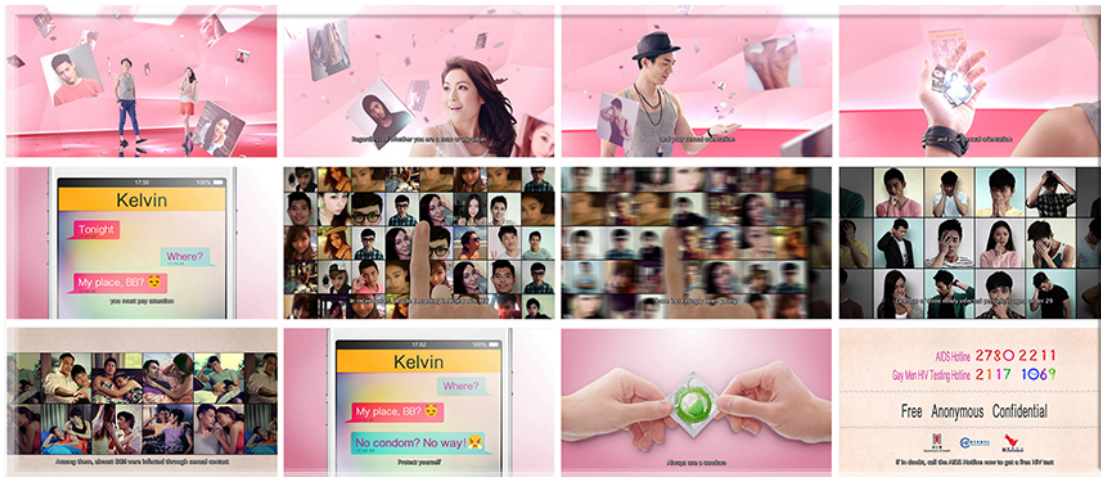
Regardless of whether you are a male or female

and your sexual orientation

and your sexual orientation

17:50 100%

Kelvin

Tonight

Where?

My place, BB?

you must pay attention

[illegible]

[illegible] 29

Among them, almost 80% were infected through sexual contact

17:52

Kelvin

Where?

My place, BB?

No condom? No way!

Protect yourself

Always use a condom

AIDS Hotline 2780 2211

Gay Men HIV Testing Hotline 2117 1069

Free Anonymous Confidential

If in doubt, call the AIDS Hotline now to get a free HIV test